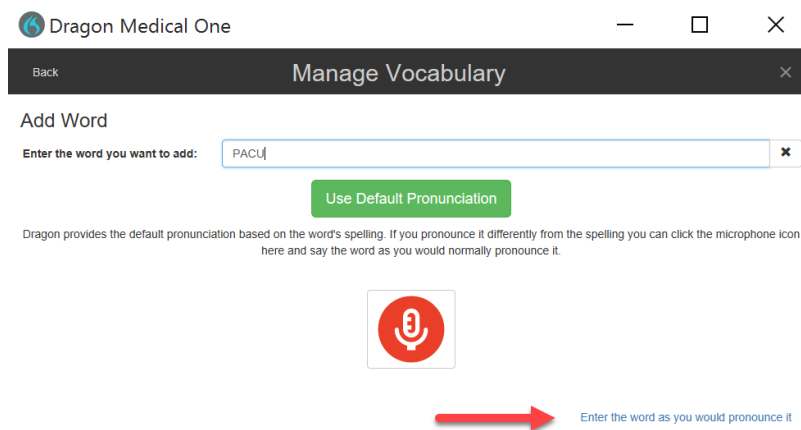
Dragon Medical One

Back

Manage Vocabulary

Add Word

Enter the word you want to add: PACU

Use Default Pronunciation

Dragon provides the default pronunciation based on the word's spelling. If you pronounce it differently from the spelling you can click the microphone icon here and say the word as you would normally pronounce it.

Enter the word as you would pronounce it